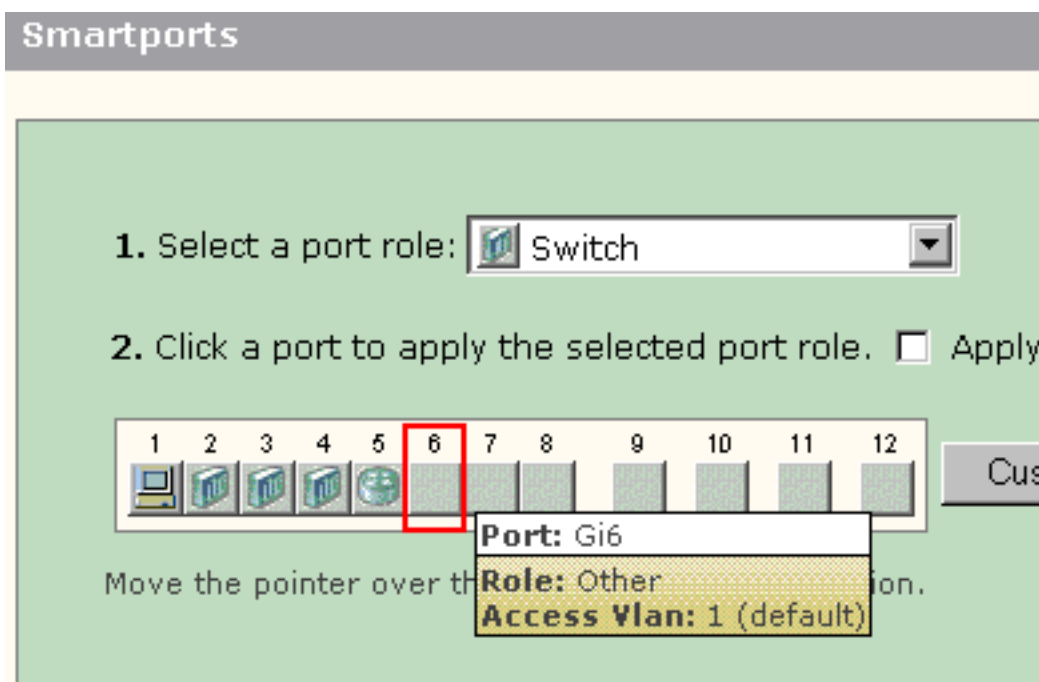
Smartports

1. Select a port role: Switch

2. Click a port to apply the selected port role. ☐ Apply

1 2 3 4 5 6 7 8 9 10 11 12

Cus

Port: Gi6

Role: Other

Access Vlan: 1 (default)

Move the pointer over th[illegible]ion.